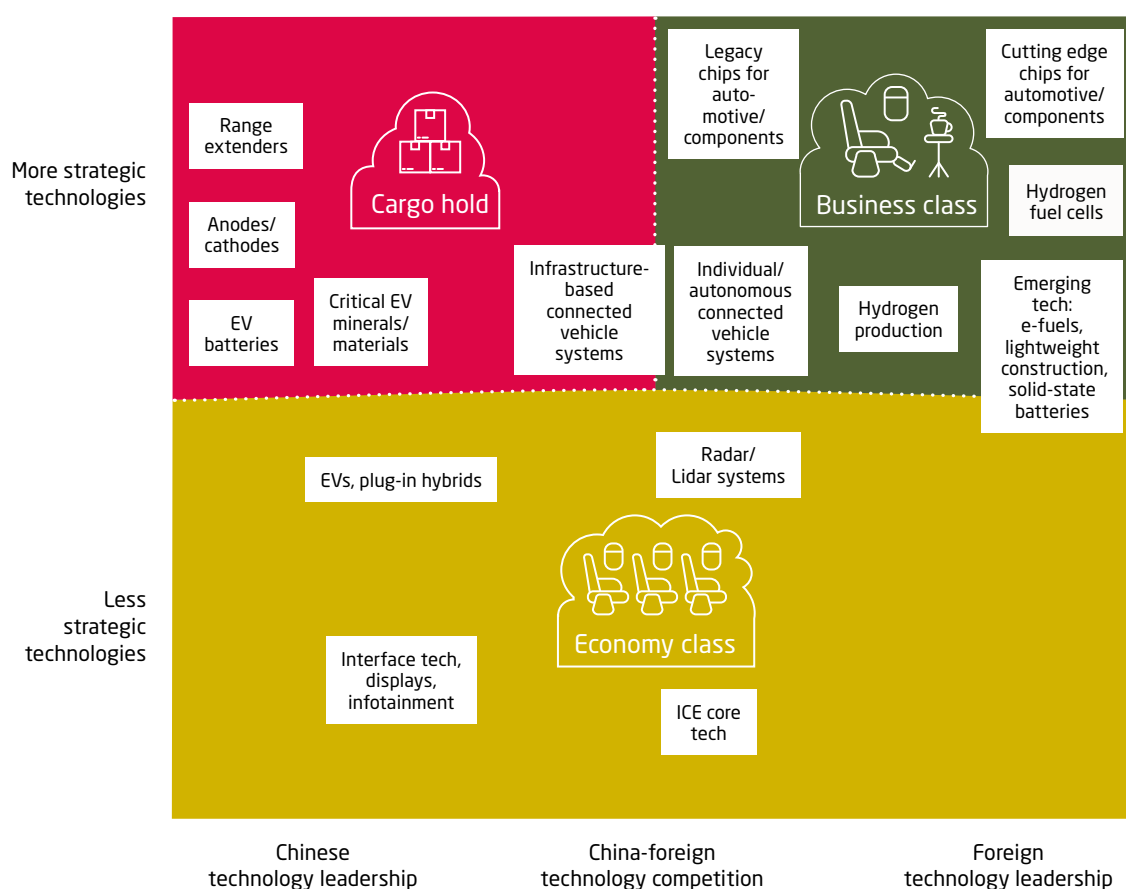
More strategic technologies

Less strategic technologies

Range extenders

Anodes/ cathodes

EV batteries

Critical EV minerals/ materials

Cargo hold

Infrastructure-based connected vehicle systems

Legacy chips for automotive/ components

Individual/ autonomous connected vehicle systems

Business class

Cutting edge chips for automotive/ components

Hydrogen fuel cells

Hydrogen production

Emerging tech: e-fuels, lightweight construction, solid-state batteries

EVs, plug-in hybrids

Radar/ Lidar systems

Economy class

Interface tech, displays, infotainment

ICE core tech

Chinese technology leadership

China-foreign technology competition

Foreign technology leadership